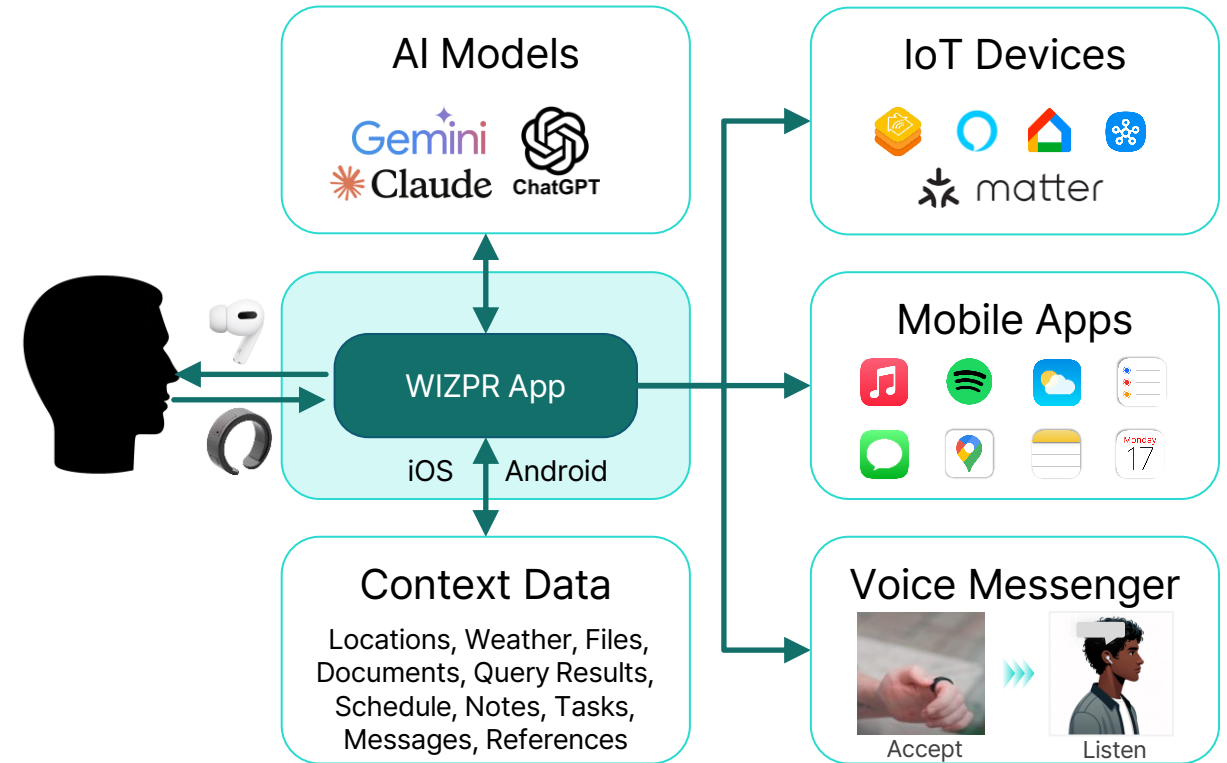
AI Models

Gemini
Claude
ChatGPT

IoT Devices

matter

WIZPR App

iOS Android

Mobile Apps

Monday
17

Context Data

Locations, Weather, Files, Documents, Query Results, Schedule, Notes, Tasks, Messages, References

Voice Messenger

Accept

Listen